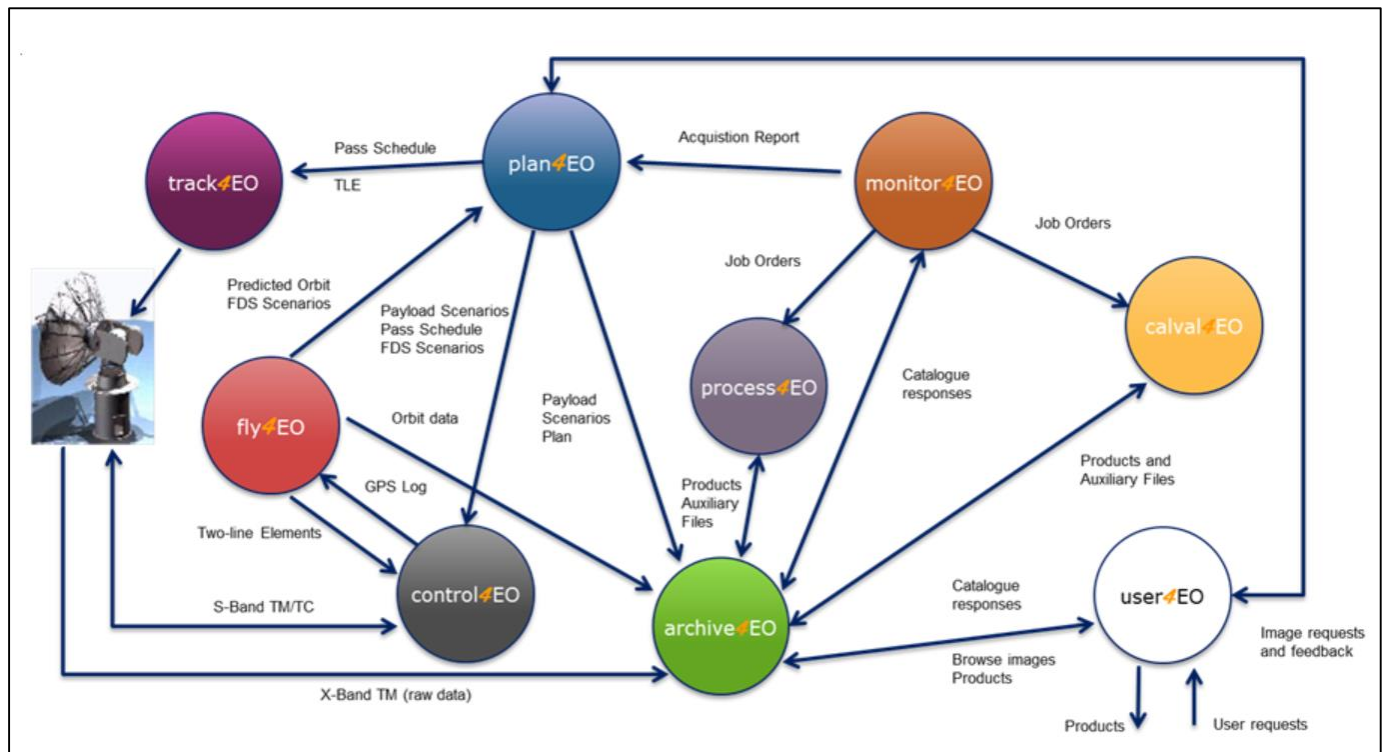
track4EO

Pass Schedule

TLE

plan4EO

Acquistion Report

monitor4EO

Job Orders

Predicted Orbit
FDS Scenarios

Payload Scenarios
Pass Schedule
FDS Scenarios

Job Orders

calval4EO

process4EO

fly4EO

Orbit data

Payload Scenarios Plan

Catalogue responses

Products Auxiliary Files

Products and Auxiliary Files

GPS Log

Two-line Elements

control4EO

S-Band TM/TC

archive4EO

Catalogue responses

user4EO

Image requests and feedback

Browse images Products

X-Band TM (raw data)

Products

User requests